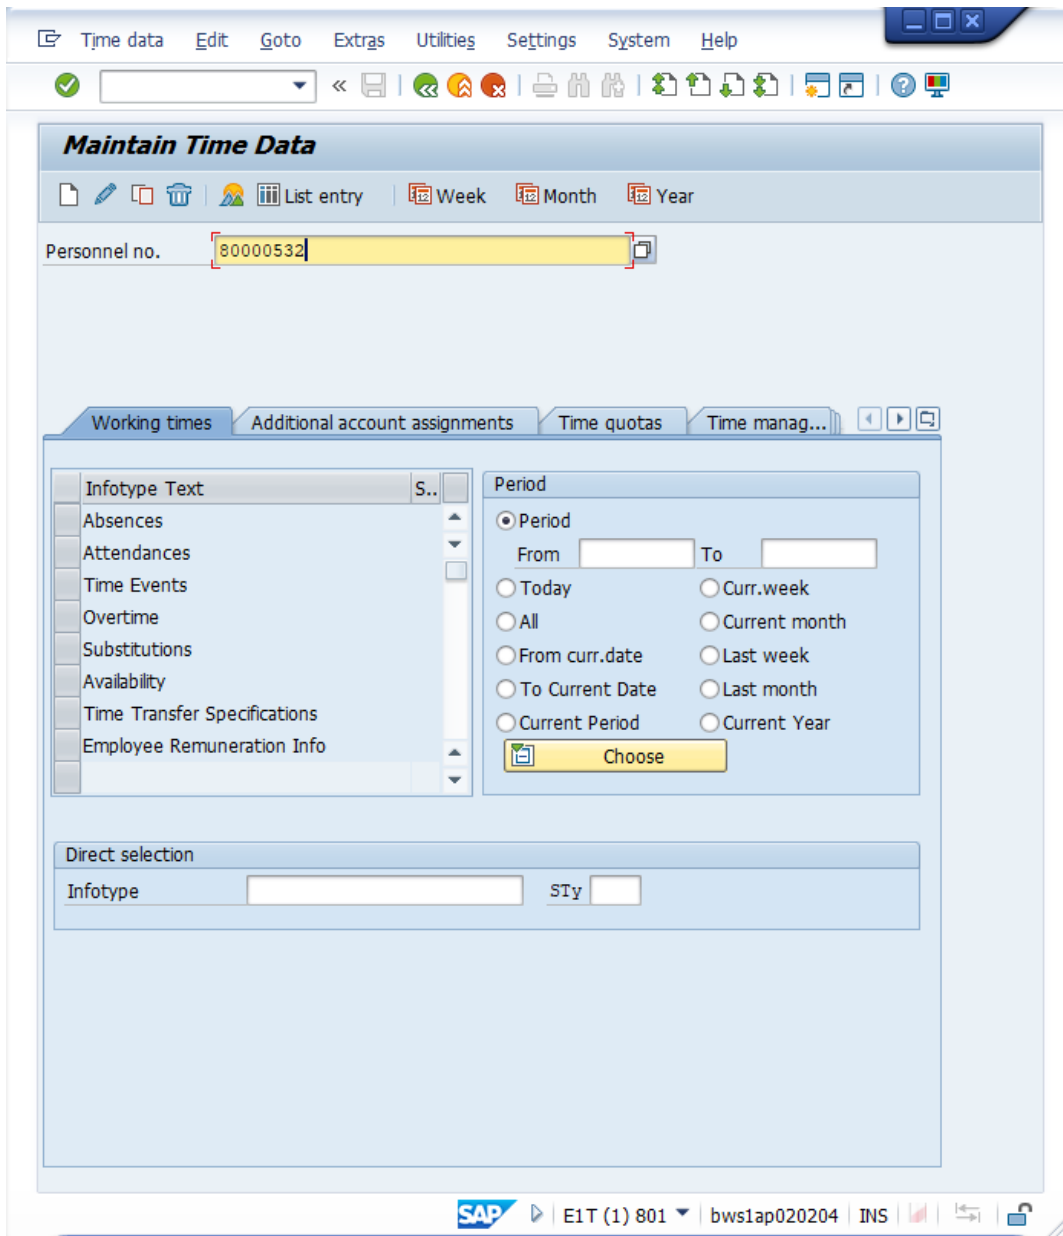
Time data Edit Goto Extras Utilities Settings System Help

«

Maintain Time Data

List entry Week Month Year

Personnel no. 80000532

Working times Additional account assignments Time quotas Time manag...

| Infotype Text | S.. |
|---|---|
| Absences | |
| Attendances | |
| Time Events | |
| Overtime | |
| Substitutions | |
| Availability | |
| Time Transfer Specifications | |
| Employee Remuneration Info | |

Period

Period

From To

Today Curr.week

All Current month

From curr.date Last week

To Current Date Last month

Current Period Current Year

Choose

Direct selection

Infotype STy

SAP E1T (1) 801 bws1ap020204 INS